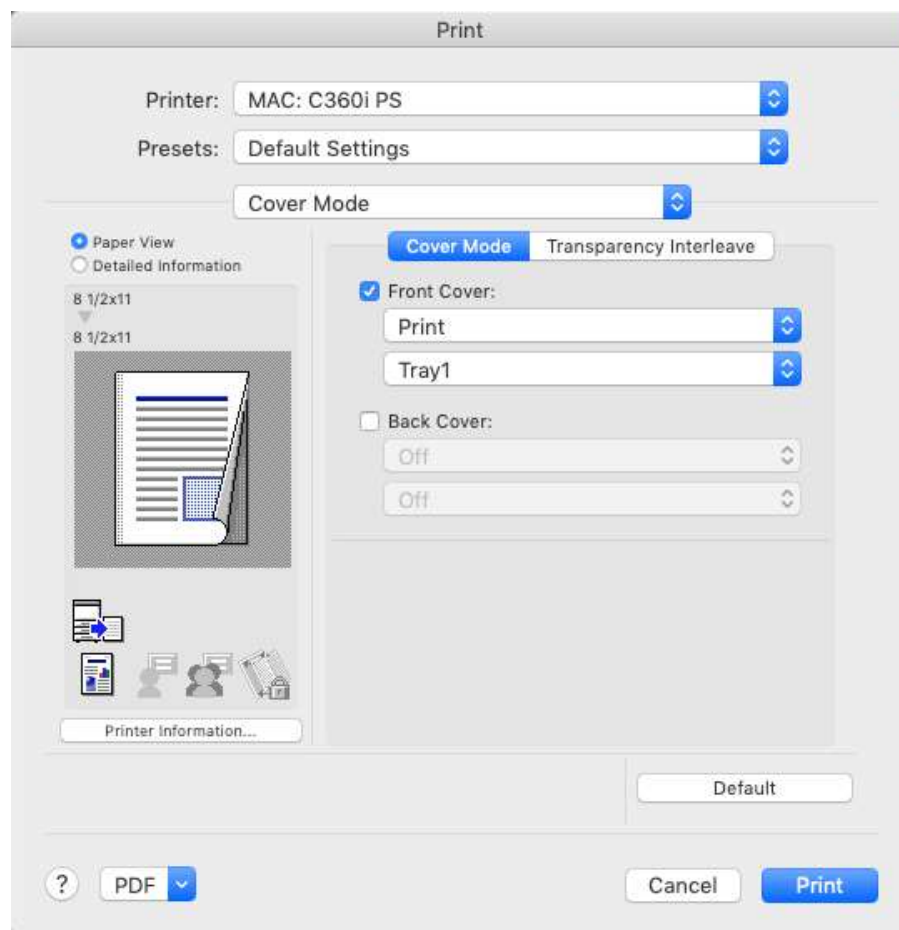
Print

Printer: MAC: C360i PS

Presets: Default Settings

Cover Mode

Paper View
Detailed Information

8 1/2x11
8 1/2x11

Cover Mode | Transparency Interleave

Front Cover:
Print
Tray1

Back Cover:
Off
Off

Printer Information...

Default

?
PDF

Cancel
Print